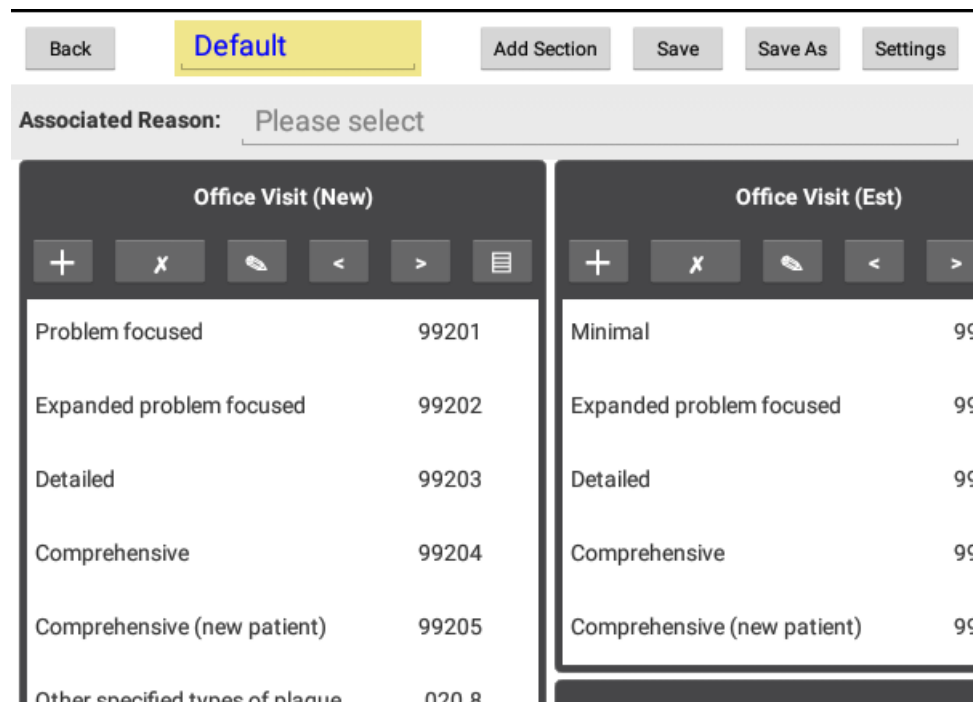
Back Default Add Section Save Save As Settings

Associated Reason: Please select

Office Visit (New)

+ ✗ < >

| | |
|---|---|
| Problem focused | 99201 |
| Expanded problem focused | 99202 |
| Detailed | 99203 |
| Comprehensive | 99204 |
| Comprehensive (new patient) | 99205 |
| Other specified types of plague | 020.8 |

Office Visit (Est)

+ ✗ < >

| | |
|---|---|
| Minimal | 9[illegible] |
| Expanded problem focused | 9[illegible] |
| Detailed | 9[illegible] |
| Comprehensive | 9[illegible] |
| Comprehensive (new patient) | 9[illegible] |